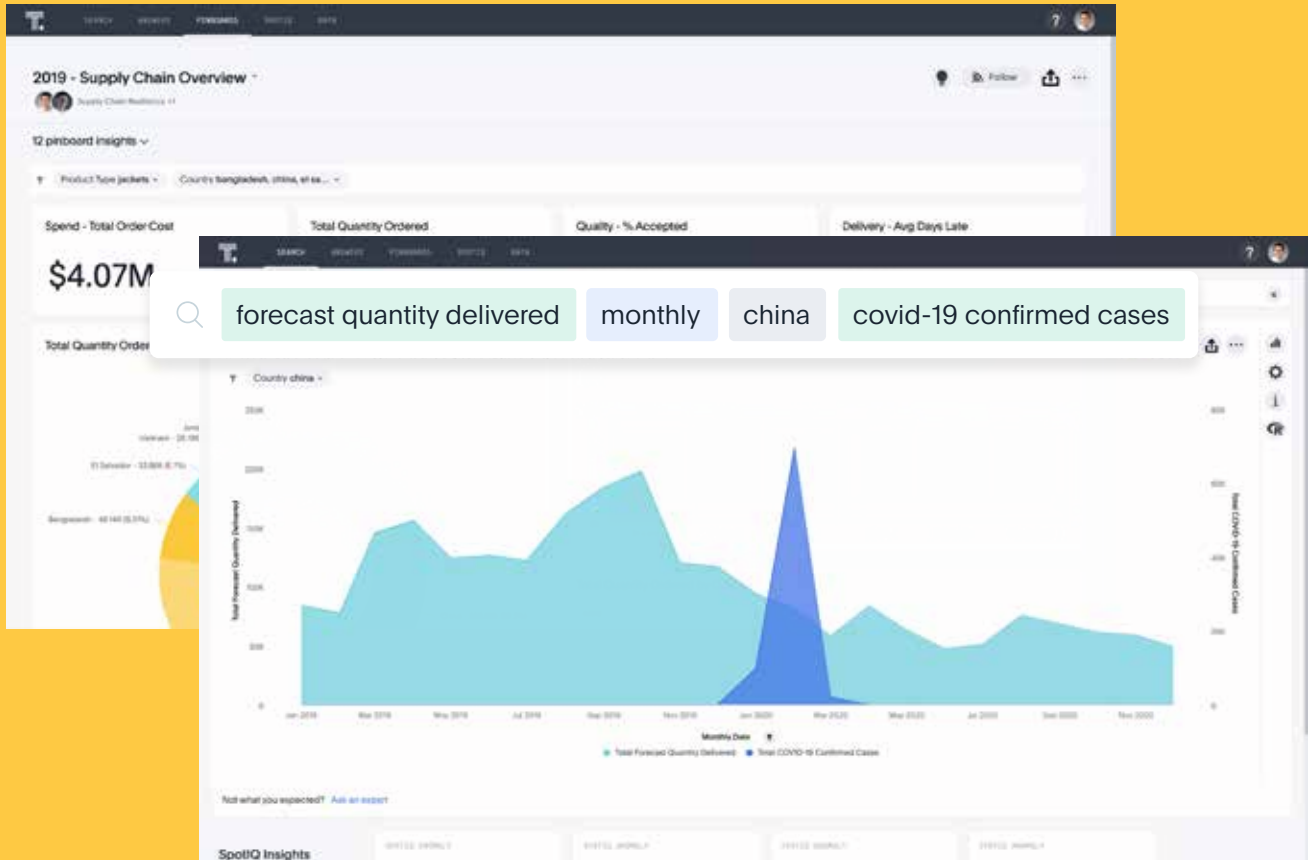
SEARCH ANSWERS PINBOARDS SPOTIQ DATA

2019 - Supply Chain Overview

Supply Chain Realistics +1

Follow

12 pinboard insights

Product Type jackets Country bangladesh, china, el sa...

Spend - Total Order Cost

$4.07M

Total Quantity Ordered

Quality - % Accepted

Delivery - Avg Days Late

Total Quantity Order

Vietnam - 26,185

El Salvador - 33,605 (6.7%)

Bangladesh - 40,145 (8.0%)

SEARCH ANSWERS PINBOARDS SPOTIQ DATA

forecast quantity delivered monthly china covid-19 confirmed cases

Country china

250K

200K

150K

100K

50K

0

Total Forecast Quantity Delivered

800

600

400

200

0

Total COVID-19 Confirmed Cases

Jan 2019 Mar 2019 May 2019 Jul 2019 Sep 2019 Nov 2019 Jan 2020 Mar 2020 May 2020 Jul 2020 Sep 2020 Nov 2020

Monthly Date

Total Forecast Quantity Delivered Total COVID-19 Confirmed Cases

Not what you expected? Ask an expert

SpotIQ Insights

SPOTIQ ANOMALY SPOTIQ ANOMALY SPOTIQ ANOMALY SPOTIQ ANOMALY